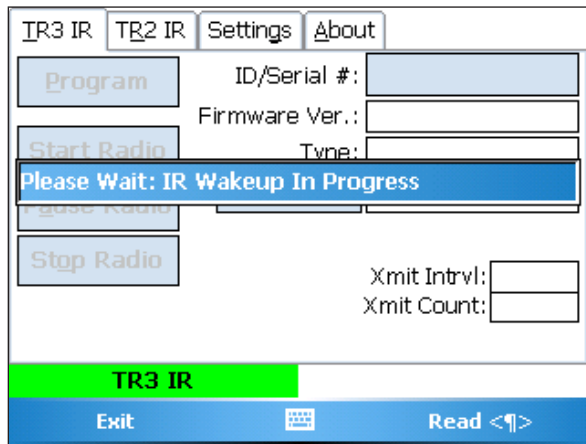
TR3 IR | TR2 IR | Settings | About

Program

ID/Serial #:

Firmware Ver.:

Start Radio

Type:

Please Wait: IR Wakeup In Progress

Pause Radio

Stop Radio

Xmit Intrvl:

Xmit Count:

TR3 IR

Exit

Read <¶>